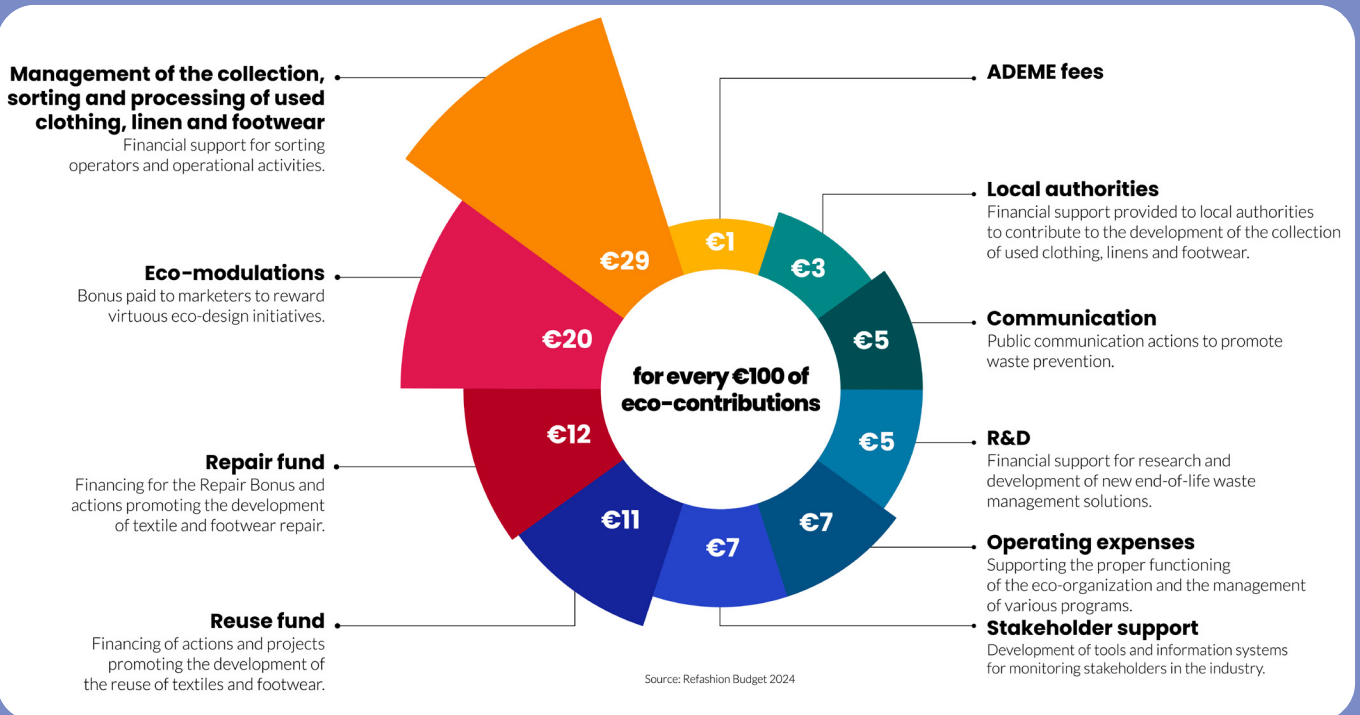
Management of the collection, sorting and processing of used clothing, linen and footwear
Financial support for sorting operators and operational activities.

Eco-modulations
Bonus paid to marketers to reward virtuous eco-design initiatives.

Repair fund
Financing for the Repair Bonus and actions promoting the development of textile and footwear repair.

Reuse fund
Financing of actions and projects promoting the development of the reuse of textiles and footwear.

€29
€20
€12
€11
€7
€7
€5
€5
€3
€1

for every €100 of eco-contributions

ADEME fees

Local authorities
Financial support provided to local authorities to contribute to the development of the collection of used clothing, linens and footwear.

Communication
Public communication actions to promote waste prevention.

R&D
Financial support for research and development of new end-of-life waste management solutions.

Operating expenses
Supporting the proper functioning of the eco-organization and the management of various programs.

Stakeholder support
Development of tools and information systems for monitoring stakeholders in the industry.

Source: Refashion Budget 2024